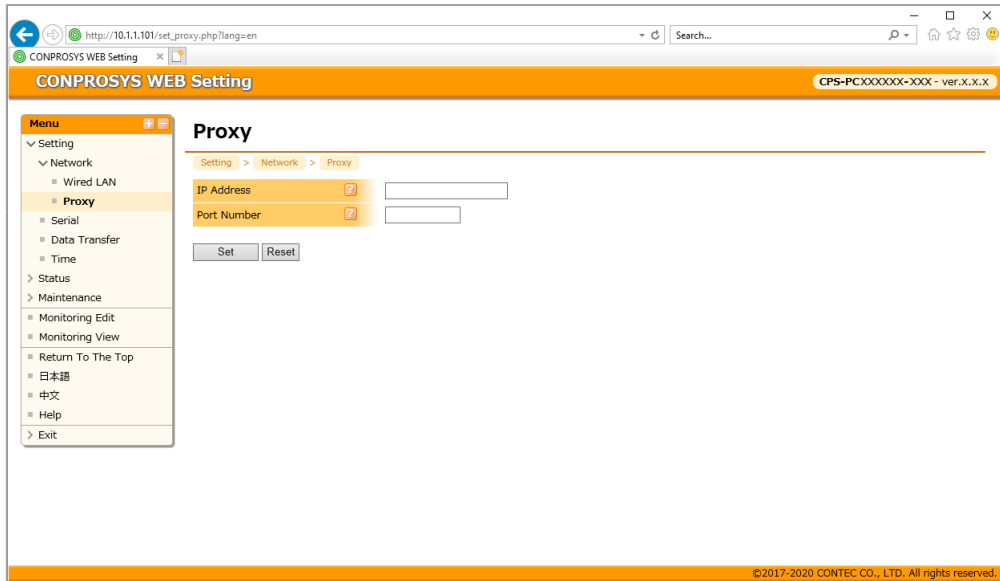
http://10.1.1.101/set_proxy.php?lang=en

Search...

CONPROSYS WEB Setting ×

CONPROSYS WEB Setting

CPS-PCXXXXXX-XXX - ver.x.x.x

Menu

Setting

Network

Wired LAN

Proxy

Serial

Data Transfer

Time

Status

Maintenance

Monitoring Edit

Monitoring View

Return To The Top

日本語

中文

Help

Exit

Proxy

Setting > Network > Proxy

IP Address ?

Port Number ?

Set Reset

©2017-2020 CONTEC CO., LTD. All rights reserved.